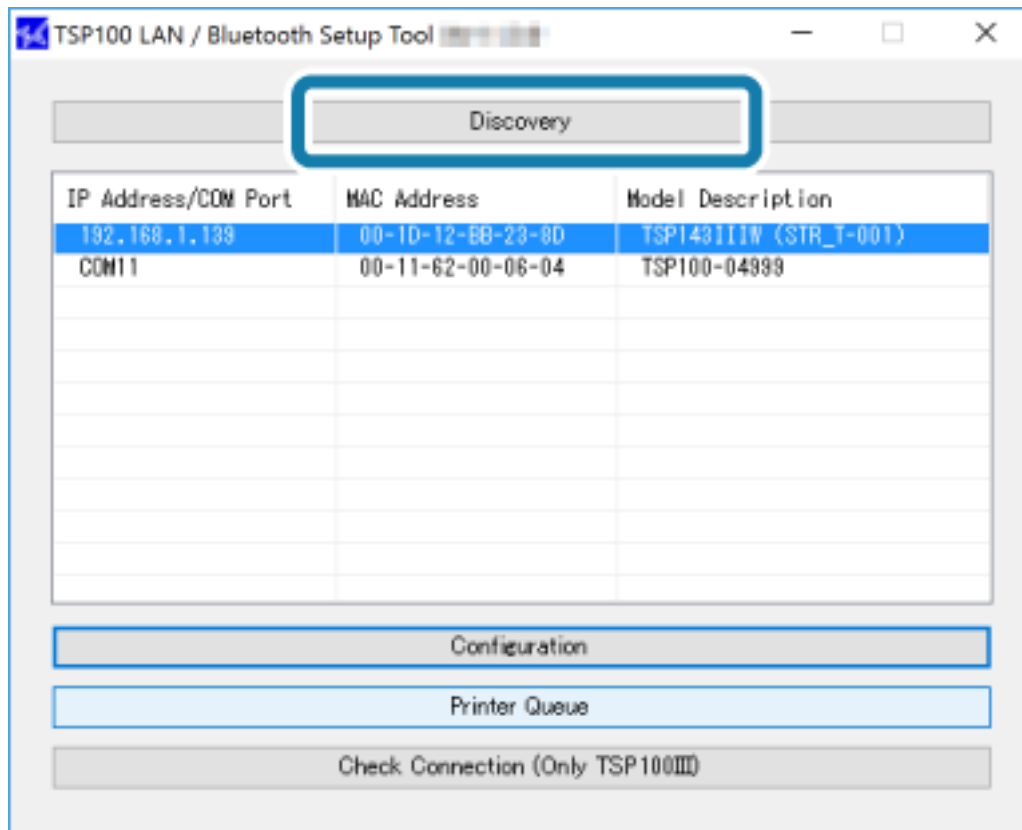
TSP100 LAN / Bluetooth Setup Tool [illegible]

Discovery

| IP Address/COM Port | MAC Address | Model Description |
|---|---|---|
| 192.168.1.139 | 00-1D-12-BB-23-8D | TSP143IIIW (STR_T-001) |
| COM11 | 00-11-62-00-06-04 | TSP100-04999 |

Configuration

Printer Queue

Check Connection (Only TSP100III)